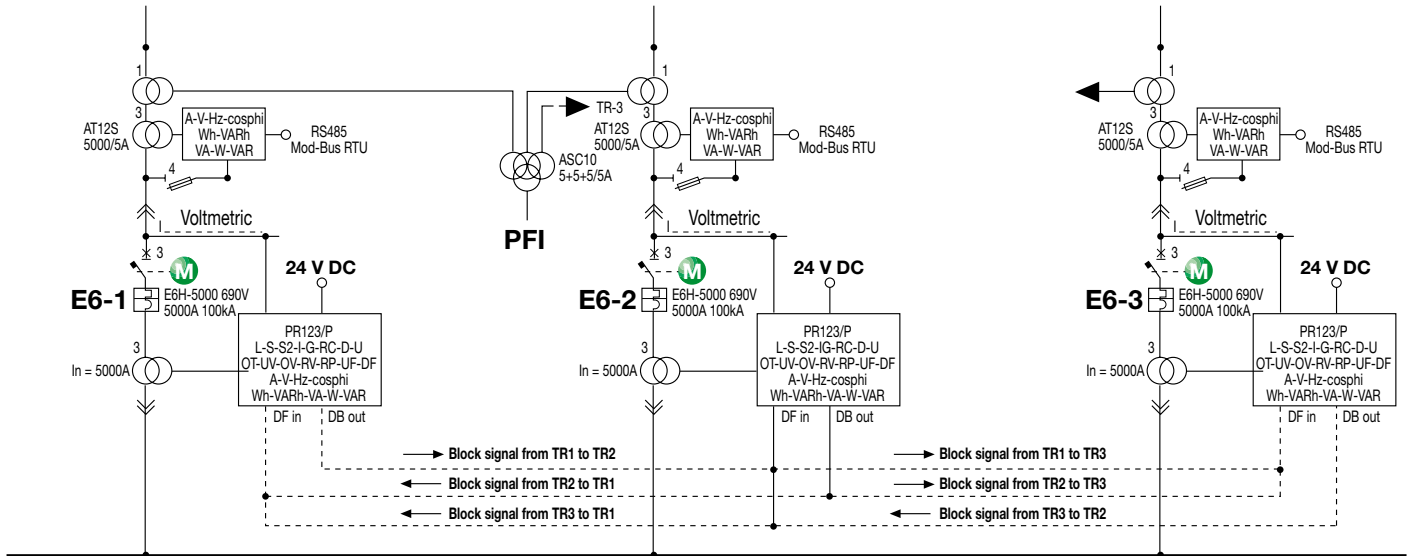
1
3
AT12S
5000/5A
A-V-Hz-cosphi
Wh-VARh
VA-W-VAR
RS485
Mod-Bus RTU
4
Voltmetric
3
M
24 V DC
E6-1
E6H-5000 690V
5000A 100kA
PR123/P
L-S-S2-I-G-RC-D-U
OT-UV-OV-RV-RP-UF-DF
A-V-Hz-cosphi
Wh-VARh-VA-W-VAR
3
In = 5000A
DF in
DB out

TR-3
ASC10
5+5+5/5A
PFI

1
3
AT12S
5000/5A
A-V-Hz-cosphi
Wh-VARh
VA-W-VAR
RS485
Mod-Bus RTU
4
Voltmetric
3
M
24 V DC
E6-2
E6H-5000 690V
5000A 100kA
PR123/P
L-S-S2-IG-RC-D-U
OT-UV-OV-RV-RP-UF-DF
A-V-Hz-cosphi
Wh-VARh-VA-W-VAR
3
In = 5000A
DF in
DB out

1
3
AT12S
5000/5A
A-V-Hz-cosphi
Wh-VARh
VA-W-VAR
RS485
Mod-Bus RTU
4
Voltmetric
3
M
24 V DC
E6-3
E6H-5000 690V
5000A 100kA
PR123/P
L-S-S2-I-G-RC-D-U
OT-UV-OV-RV-RP-UF-DF
A-V-Hz-cosphi
Wh-VARh-VA-W-VAR
3
In = 5000A
DF in
DB out

Block signal from TR1 to TR2
Block signal from TR1 to TR3
Block signal from TR2 to TR1
Block signal from TR2 to TR3
Block signal from TR3 to TR1
Block signal from TR3 to TR2